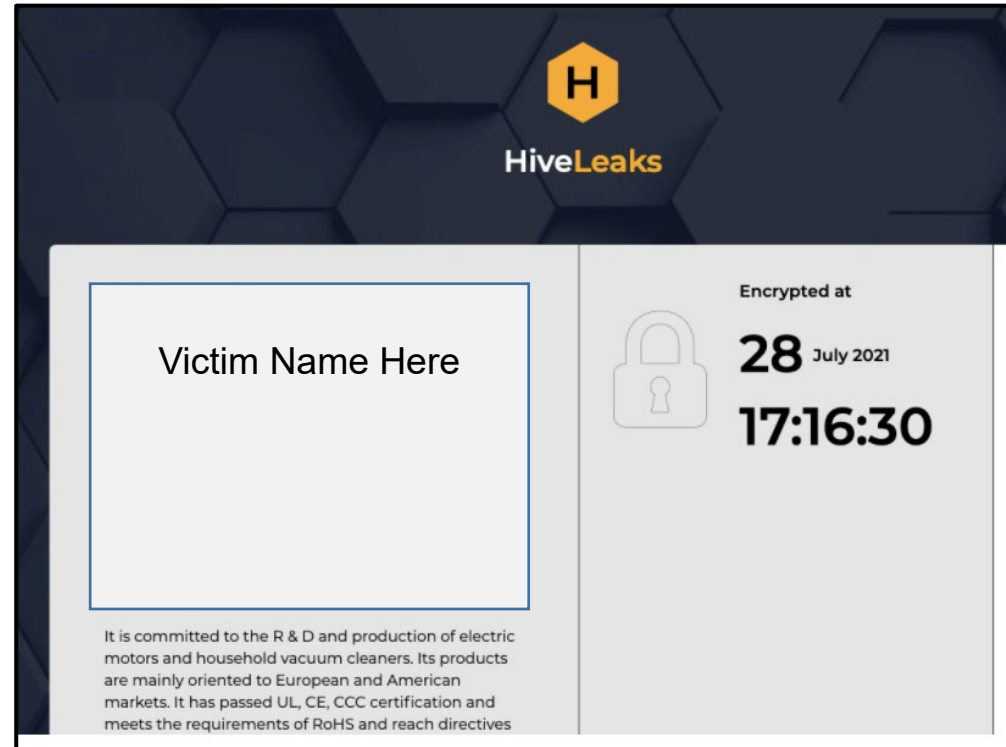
H

HiveLeaks

Victim Name Here

It is committed to the R & D and production of electric motors and household vacuum cleaners. Its products are mainly oriented to European and American markets. It has passed UL, CE, CCC certification and meets the requirements of RoHS and reach directives

Encrypted at

28 July 2021

17:16:30